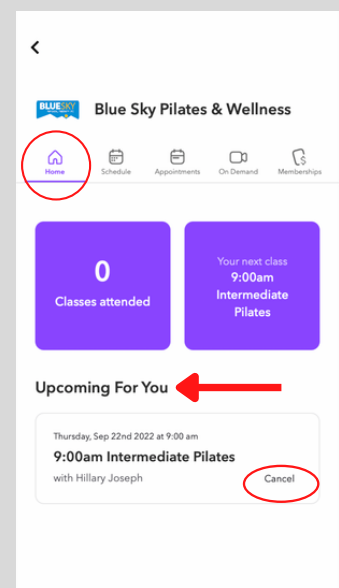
<

BLUE SKY

Blue Sky Pilates & Wellness

Home
Schedule
Appointments
On Demand
Memberships

0
Classes attended

Your next class
9:00am
Intermediate
Pilates

Upcoming For You

Thursday, Sep 22nd 2022 at 9:00 am
9:00am Intermediate Pilates
with Hillary Joseph
Cancel